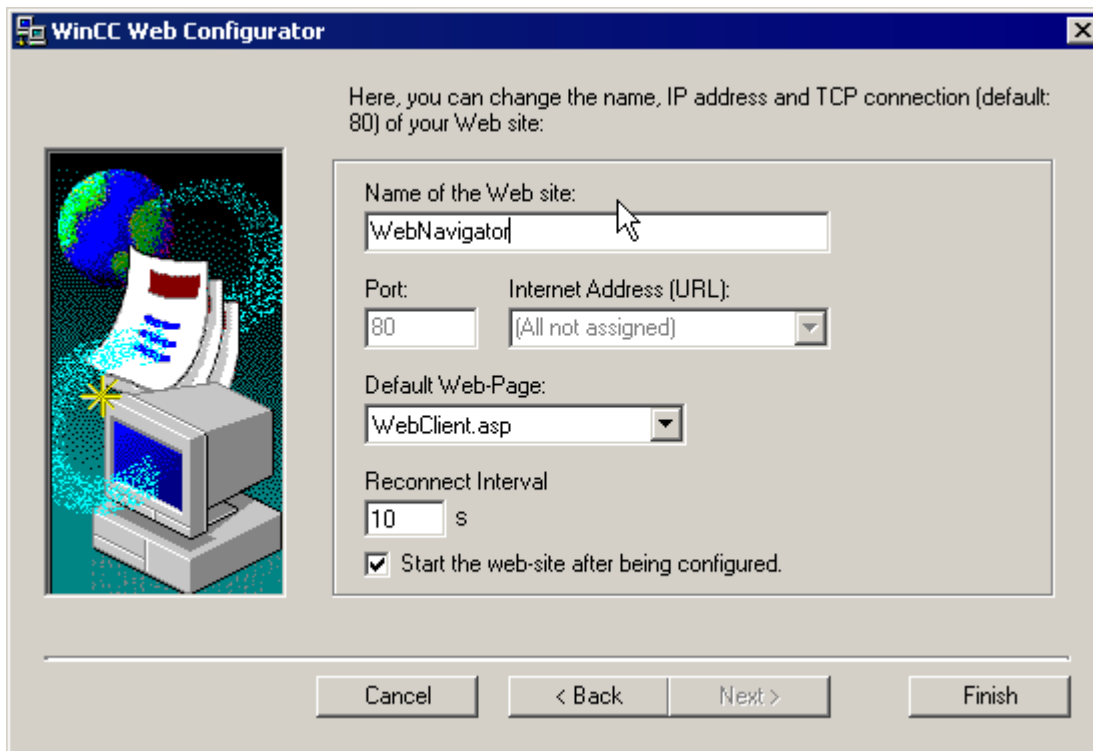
WinCC Web Configurator

Here, you can change the name, IP address and TCP connection (default: 80) of your Web site:

Name of the Web site:
WebNavigator

Port:
80

Internet Address (URL):
(All not assigned)

Default Web-Page:
WebClient.asp

Reconnect Interval
10 s

Start the web-site after being configured.

Cancel
< Back
Next >
Finish